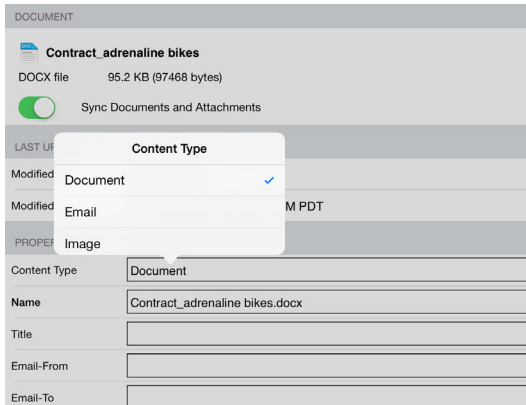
DOCUMENT

DOCX

Contract_adrenaline bikes

DOCX file 95.2 KB (97468 bytes)

Sync Documents and Attachments

LAST U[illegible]

Content Type

Modified

Document ✓

Modified

Email

M PDT

PROPE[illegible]

Image

Content Type | Document

Name | Contract_adrenaline bikes.docx

Title

Email-From

Email-To